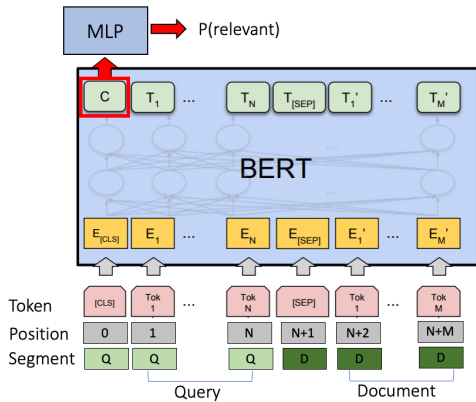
MLP

P(relevant)

C

$T_1$

...

$T_N$

$T_{[SEP]}$

$T_1'$

...

$T_M'$

BERT

$E_{[CLS]}$

$E_1$

...

$E_N$

$E_{[SEP]}$

$E_1'$

...

$E_M'$

Token

[CLS]

Tok 1

...

Tok N

[SEP]

Tok 1

...

Tok M

Position

0

1

N

N+1

N+2

N+M

Segment

Q

Q

Q

D

D

D

Query

Document